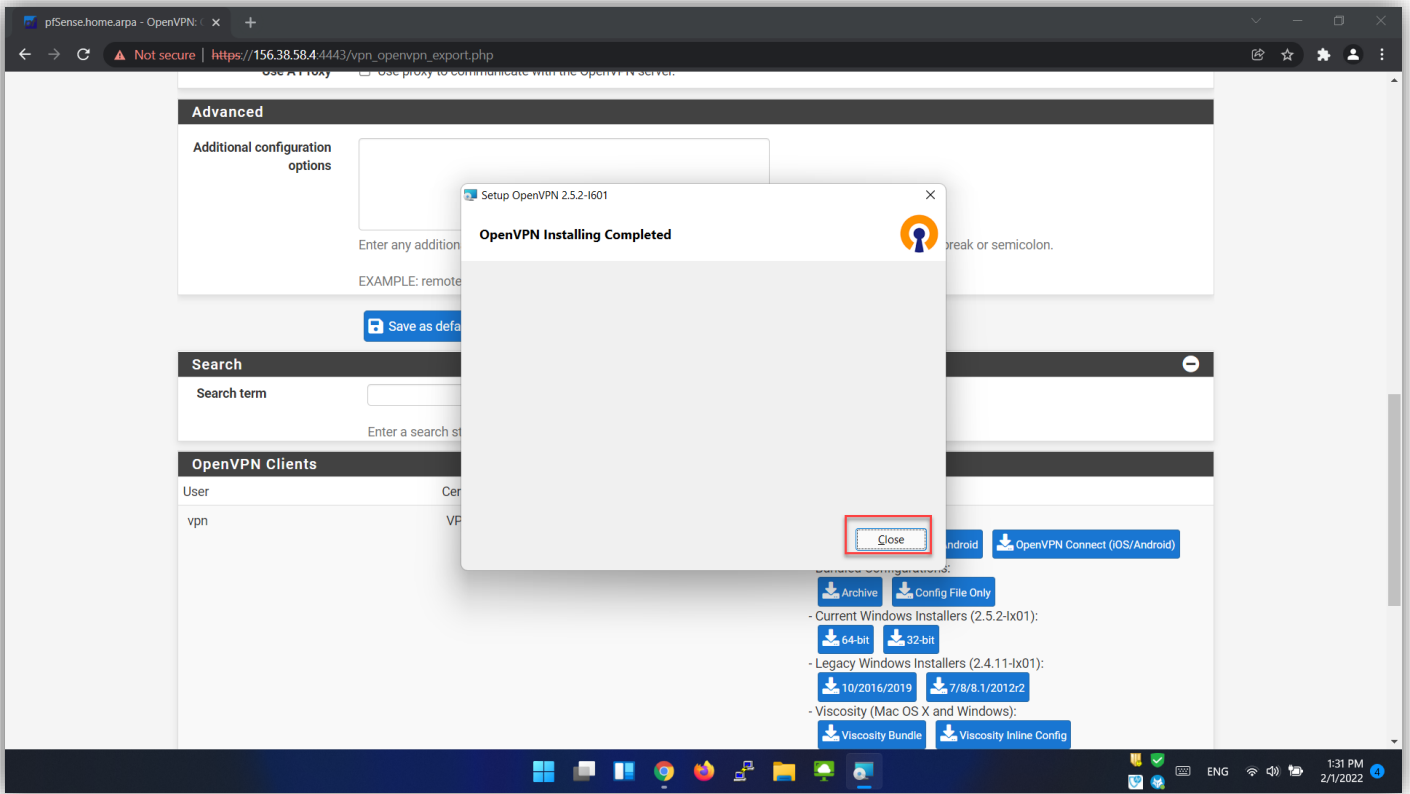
pfSense.home.arpa - OpenVPN: C ×

Not secure | https://156.38.58.4:4443/vpn_openvpn_export.php

Use A Proxy   Use proxy to communicate with the OpenVPN server.

Advanced

Additional configuration options

Enter any addition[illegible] break or semicolon.

EXAMPLE: remote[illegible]

Save as defa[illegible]

Search

Search term

Enter a search st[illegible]

OpenVPN Clients

User   Cer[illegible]

vpn   VP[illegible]

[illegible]ndroid   OpenVPN Connect (iOS/Android)

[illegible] Configurations:

Archive   Config File Only

- Current Windows Installers (2.5.2-Ix01):

64-bit   32-bit

- Legacy Windows Installers (2.4.11-Ix01):

10/2016/2019   7/8/8.1/2012r2

- Viscosity (Mac OS X and Windows):

Viscosity Bundle   Viscosity Inline Config

Setup OpenVPN 2.5.2-I601

OpenVPN Installing Completed

Close

ENG   1:31 PM 2/1/2022   4